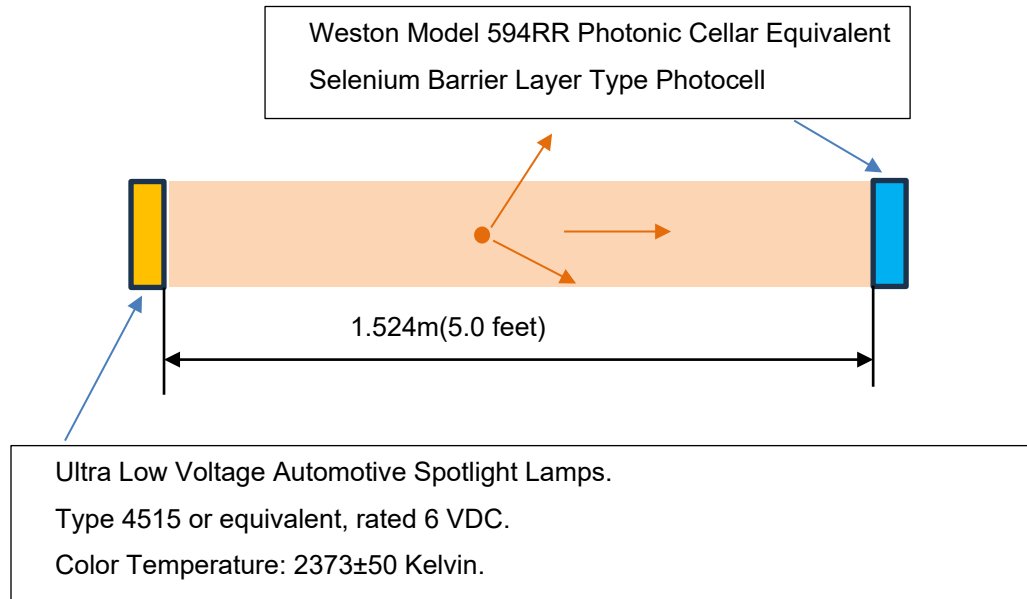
Weston Model 594RR Photonic Cellar Equivalent
Selenium Barrier Layer Type Photocell

1.524m(5.0 feet)

Ultra Low Voltage Automotive Spotlight Lamps.
Type 4515 or equivalent, rated 6 VDC.
Color Temperature: 2373±50 Kelvin.